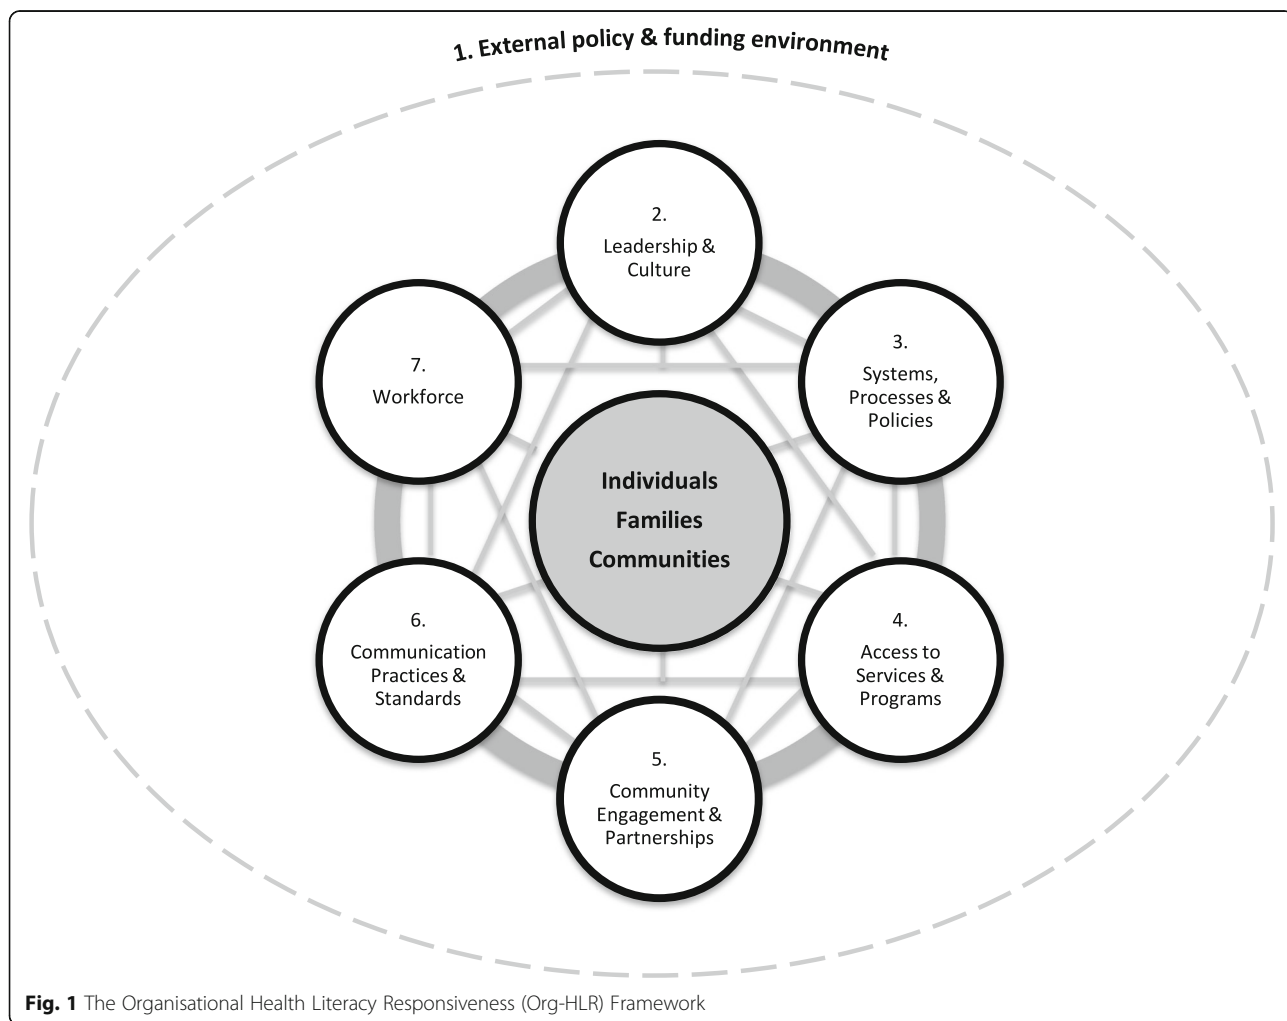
1. External policy & funding environment

2.
Leadership & Culture

3.
Systems, Processes & Policies

7.
Workforce

Individuals
Families
Communities

6.
Communication Practices & Standards

4.
Access to Services & Programs

5.
Community Engagement & Partnerships

**Fig. 1** The Organisational Health Literacy Responsiveness (Org-HLR) Framework